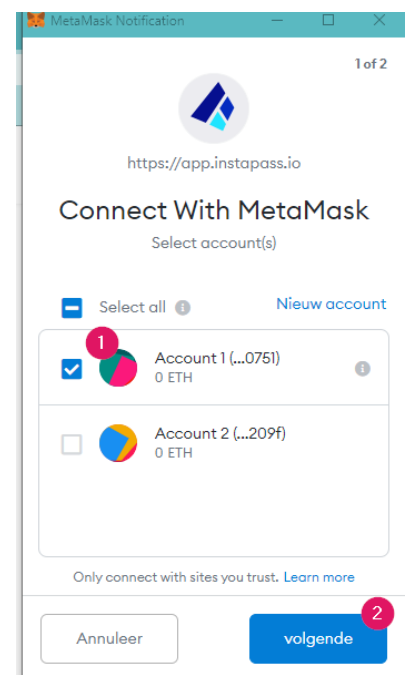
MetaMask Notification

1 of 2

https://app.instapass.io

Connect With MetaMask

Select account(s)

Select all

Nieuw account

1

Account 1 (...0751)
0 ETH

Account 2 (...209f)
0 ETH

Only connect with sites you trust. Learn more

Annuleer

2

volgende